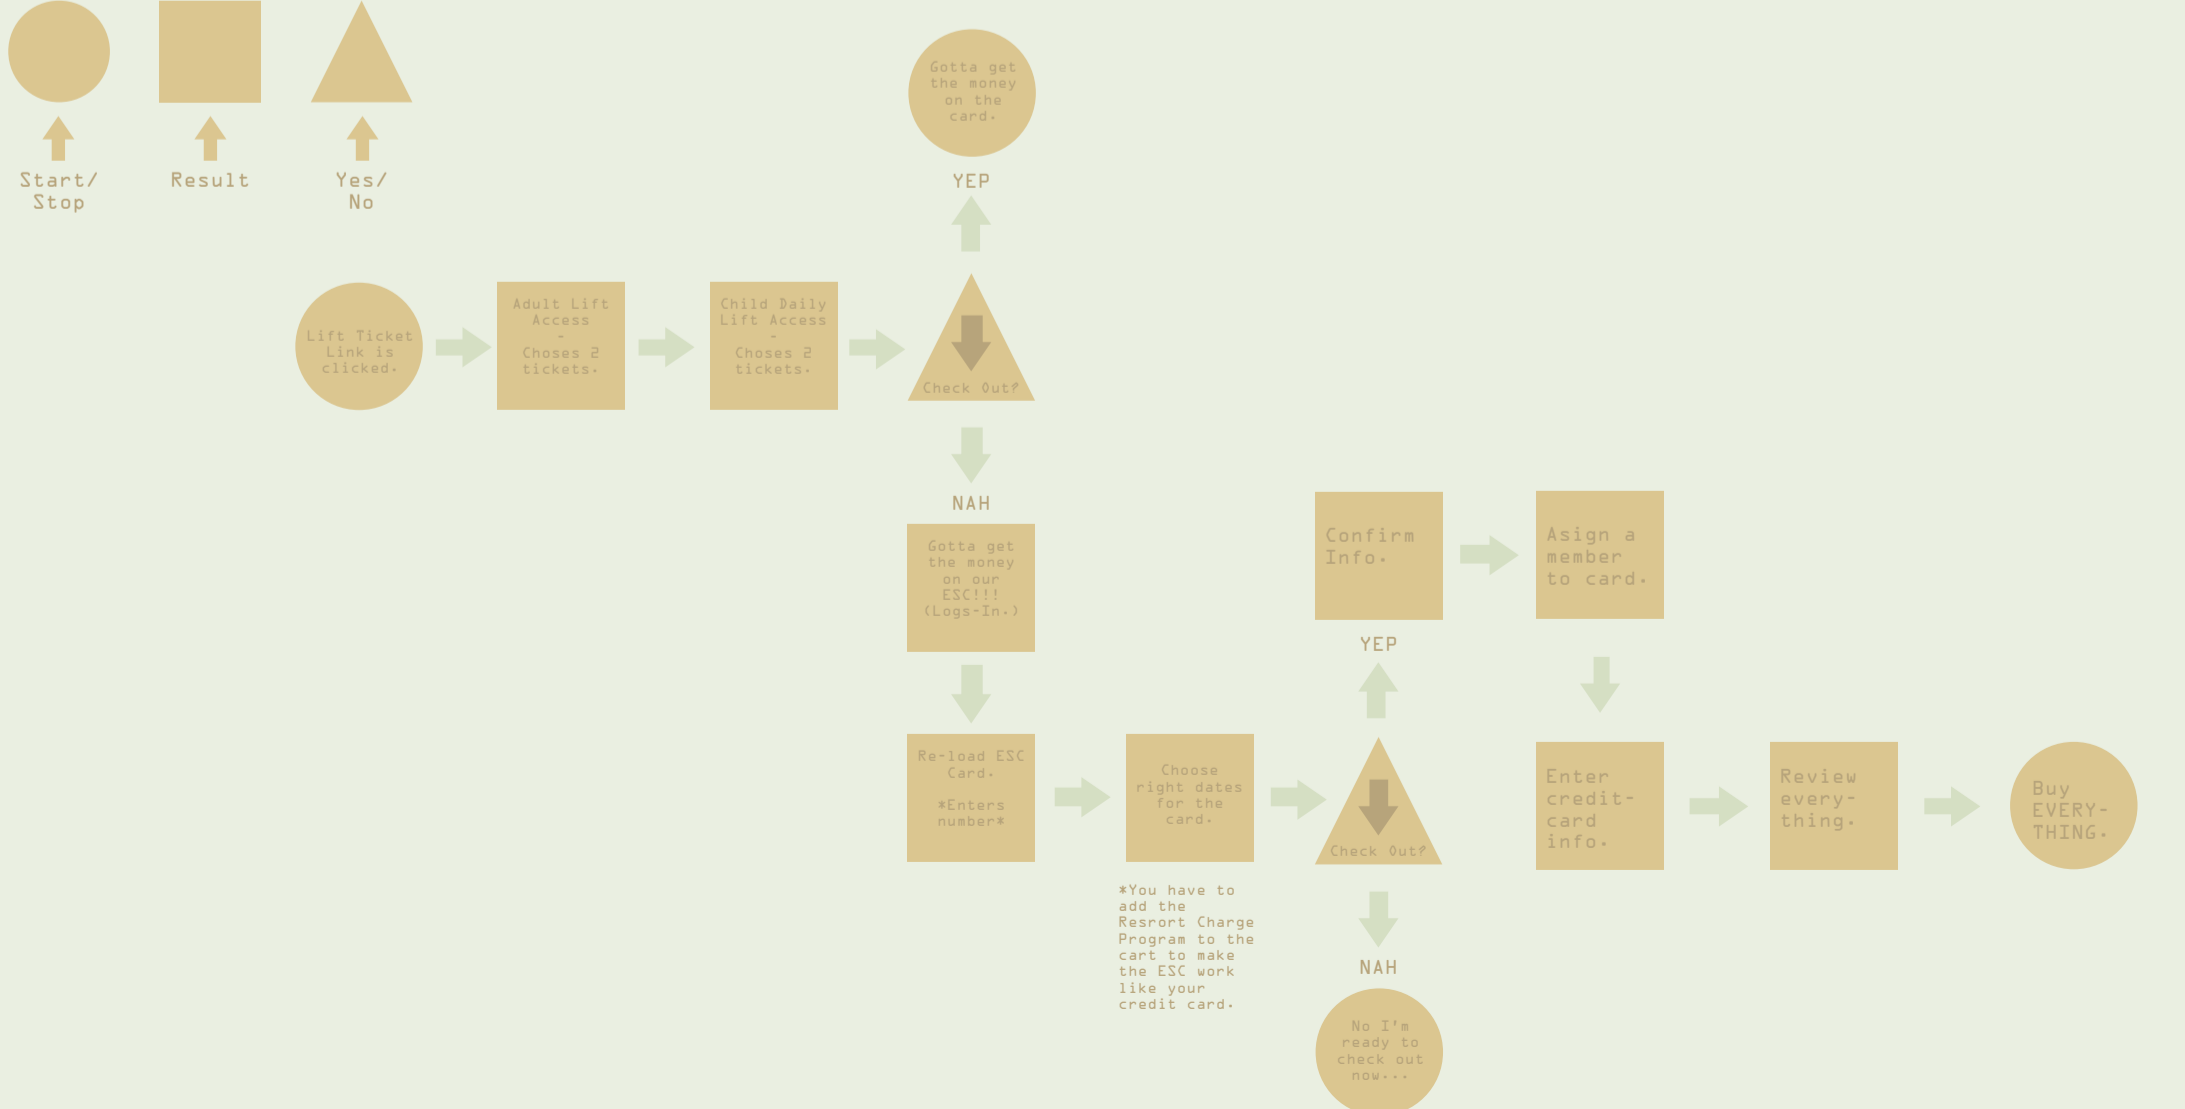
Start/ Stop

Result

Yes/ No

Gotta get the money on the card.

YEP

Lift Ticket Link is clicked.

Adult Lift Access - Choses 2 tickets.

Child Daily Lift Access - Choses 2 tickets.

Check Out?

NAH

Gotta get the money on our ESC!!! (Logs-In.)

Re-load ESC Card. *Enters number*

Choose right dates for the card.

*You have to add the Resrort Charge Program to the cart to make the ESC work like your credit card.

Confirm Info.

YEP

Check Out?

NAH

No I'm ready to check out now...

Asign a member to card.

Enter credit-card info.

Review every-thing.

Buy EVERY-THING.